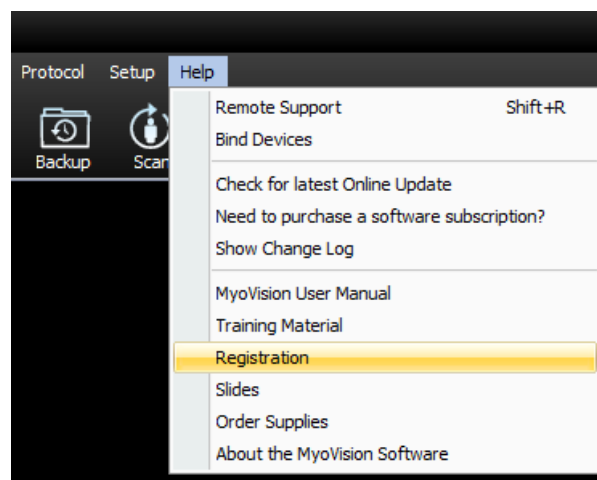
Protocol Setup Help

Backup Scan

Remote Support Shift+R
Bind Devices

Check for latest Online Update
Need to purchase a software subscription?
Show Change Log

MyoVision User Manual
Training Material
Registration
Slides
Order Supplies
About the MyoVision Software